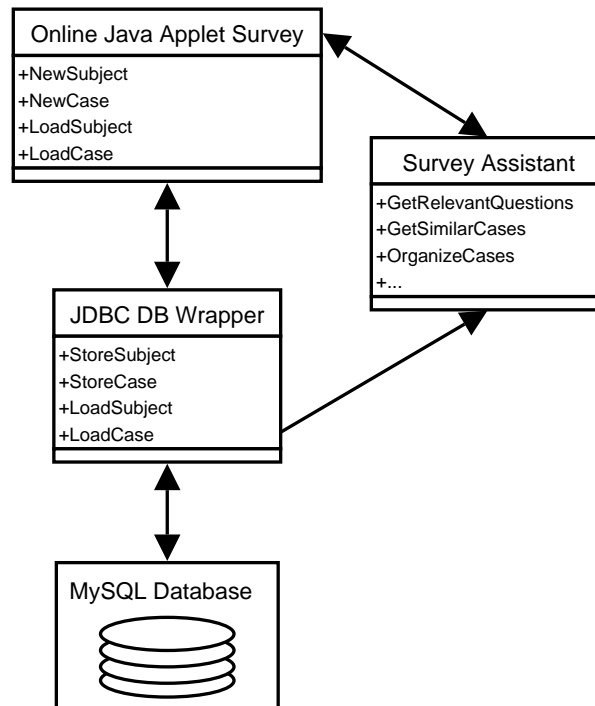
Online Java Applet Survey

+NewSubject
+NewCase
+LoadSubject
+LoadCase

Survey Assistant

+GetRelevantQuestions
+GetSimilarCases
+OrganizeCases
+...

JDBC DB Wrapper

+StoreSubject
+StoreCase
+LoadSubject
+LoadCase

MySQL Database